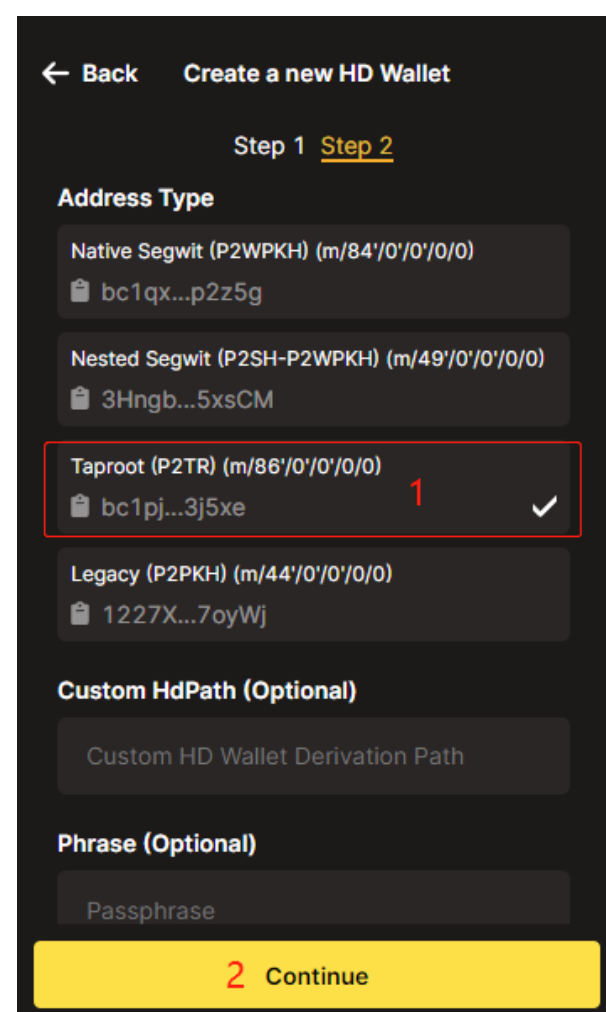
← Back Create a new HD Wallet

Step 1 Step 2

Address Type

Native Segwit (P2WPKH) (m/84'/0'/0'/0/0)
bc1qx...p2z5g

Nested Segwit (P2SH-P2WPKH) (m/49'/0'/0'/0/0)
3Hngb...5xsCM

Taproot (P2TR) (m/86'/0'/0'/0/0)
bc1pj...3j5xe
1

Legacy (P2PKH) (m/44'/0'/0'/0/0)
1227X...7oyWj

Custom HdPath (Optional)

Custom HD Wallet Derivation Path

Phrase (Optional)

Passphrase

2 Continue